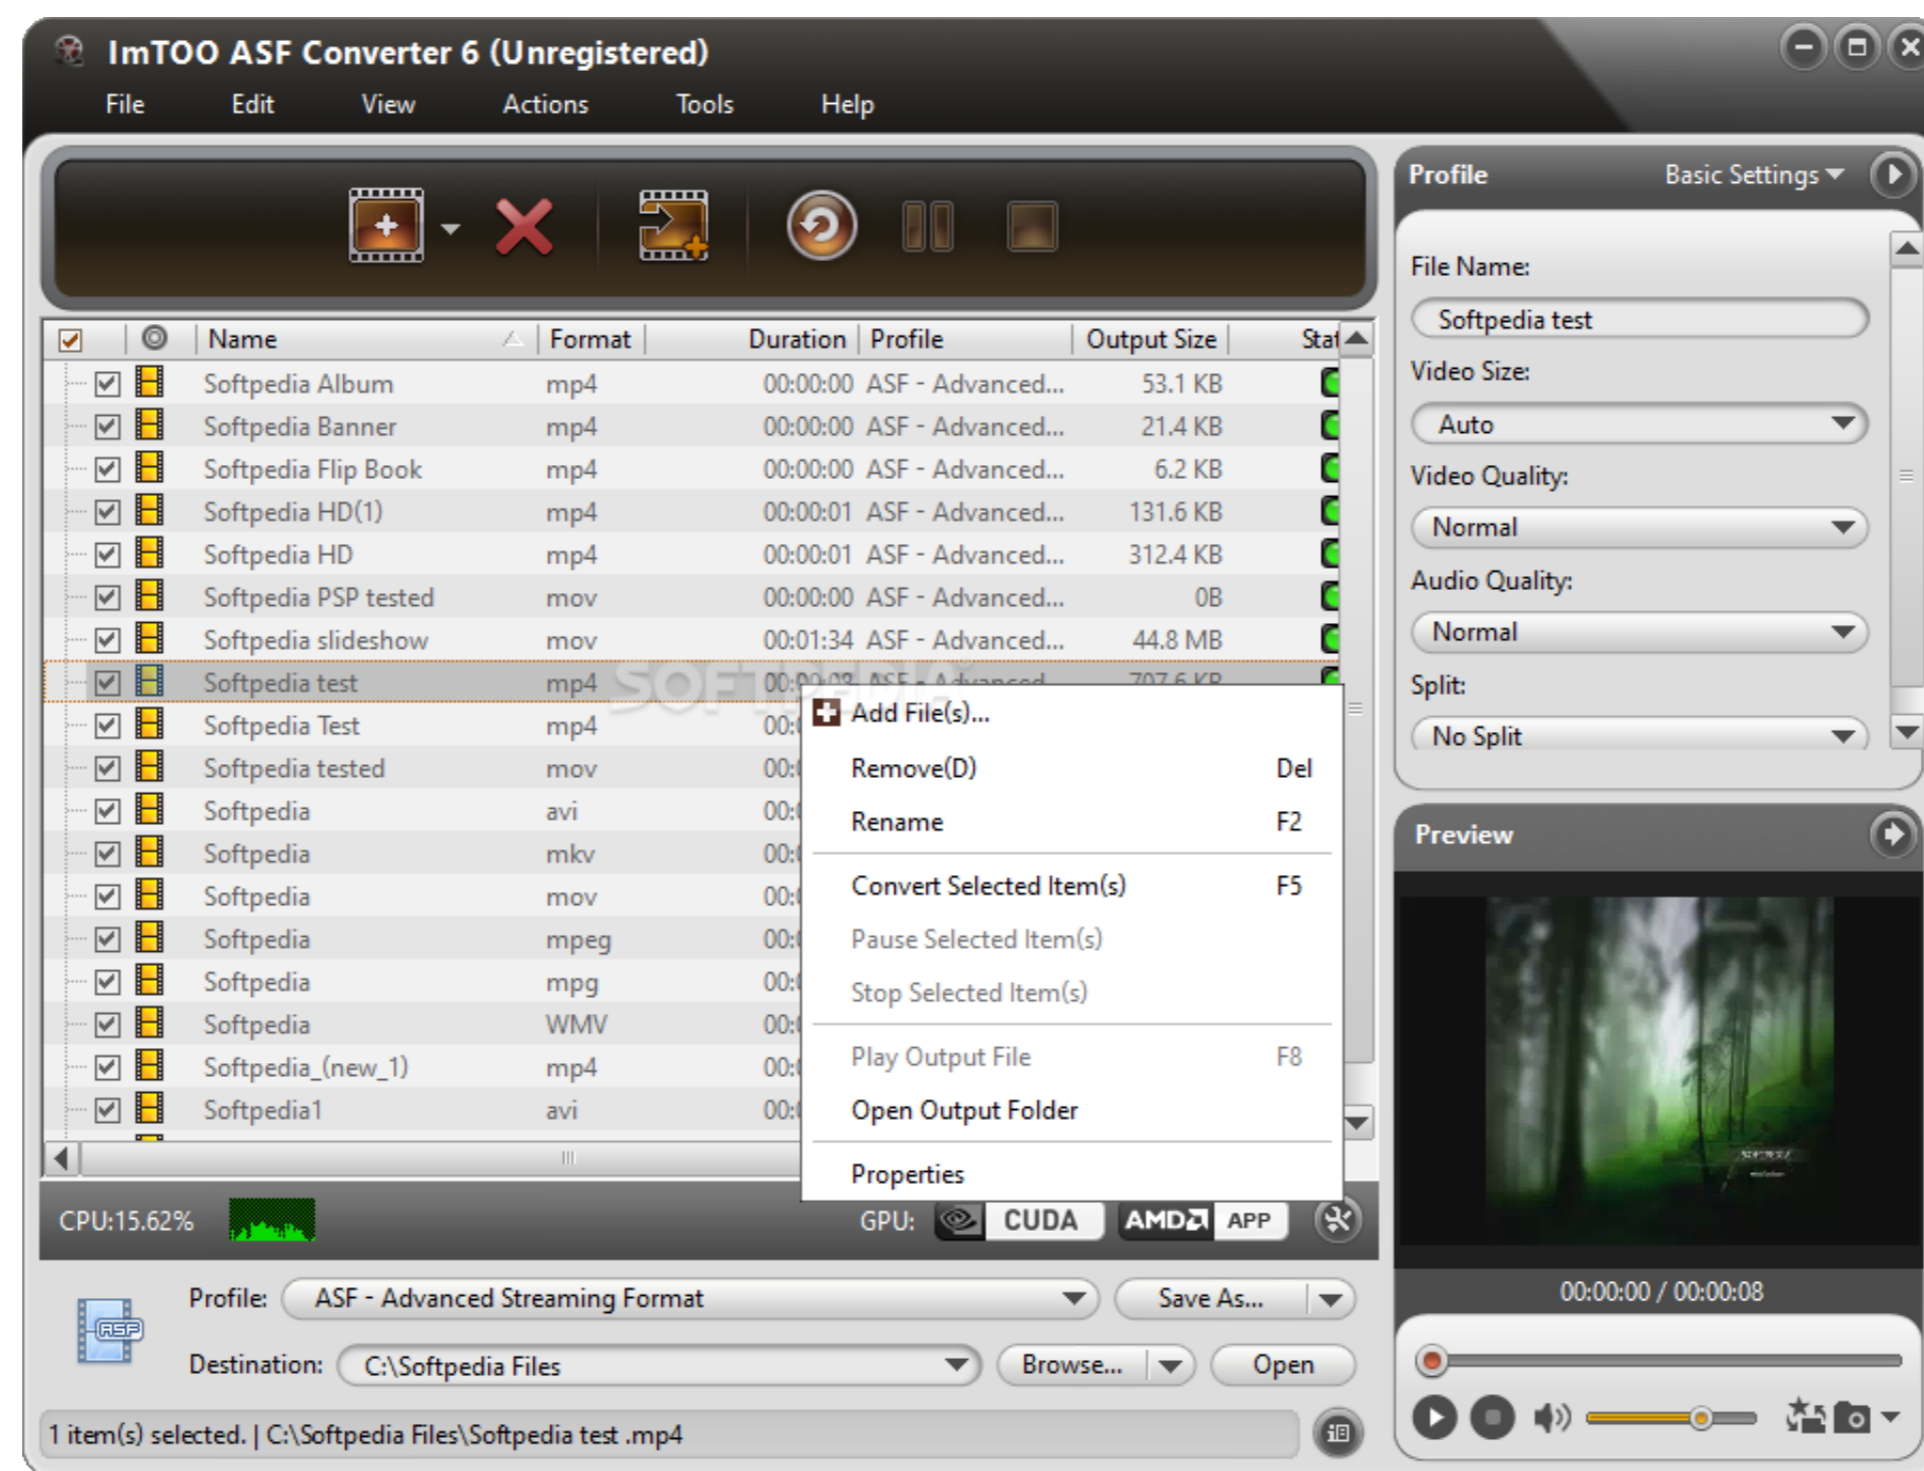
ImTOO ASF Converter 6 (Unregistered)

File Edit View Actions Tools Help

| Name | Format | Duration | Profile | Output Size | Stat |
|---|---|---|---|---|---|
| Softpedia Album | mp4 | 00:00:00 | ASF - Advanced... | 53.1 KB | |
| Softpedia Banner | mp4 | 00:00:00 | ASF - Advanced... | 21.4 KB | |
| Softpedia Flip Book | mp4 | 00:00:00 | ASF - Advanced... | 6.2 KB | |
| Softpedia HD(1) | mp4 | 00:00:01 | ASF - Advanced... | 131.6 KB | |
| Softpedia HD | mp4 | 00:00:01 | ASF - Advanced... | 312.4 KB | |
| Softpedia PSP tested | mov | 00:00:00 | ASF - Advanced... | 0B | |
| Softpedia slideshow | mov | 00:01:34 | ASF - Advanced... | 44.8 MB | |
| Softpedia test | mp4 | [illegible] | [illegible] | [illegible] | |
| Softpedia Test | mp4 | 00:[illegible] | | | |
| Softpedia tested | mov | 00:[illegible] | | | |
| Softpedia | avi | 00:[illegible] | | | |
| Softpedia | mkv | 00:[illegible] | | | |
| Softpedia | mov | 00:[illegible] | | | |
| Softpedia | mpeg | 00:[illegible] | | | |
| Softpedia | mpg | 00:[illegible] | | | |
| Softpedia | WMV | 00:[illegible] | | | |
| Softpedia_(new_1) | mp4 | 00:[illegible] | | | |
| Softpedia1 | avi | 00:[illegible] | | | |

Add File(s)...
Remove(D) Del
Rename F2
Convert Selected Item(s) F5
Pause Selected Item(s)
Stop Selected Item(s)
Play Output File F8
Open Output Folder
Properties

CPU:15.62%
GPU: CUDA AMD APP

Profile: ASF - Advanced Streaming Format
Save As...
Destination: C:\Softpedia Files
Browse... Open

1 item(s) selected. | C:\Softpedia Files\Softpedia test .mp4

Profile Basic Settings
File Name:
Softpedia test
Video Size:
Auto
Video Quality:
Normal
Audio Quality:
Normal
Split:
No Split

Preview
00:00:00 / 00:00:08